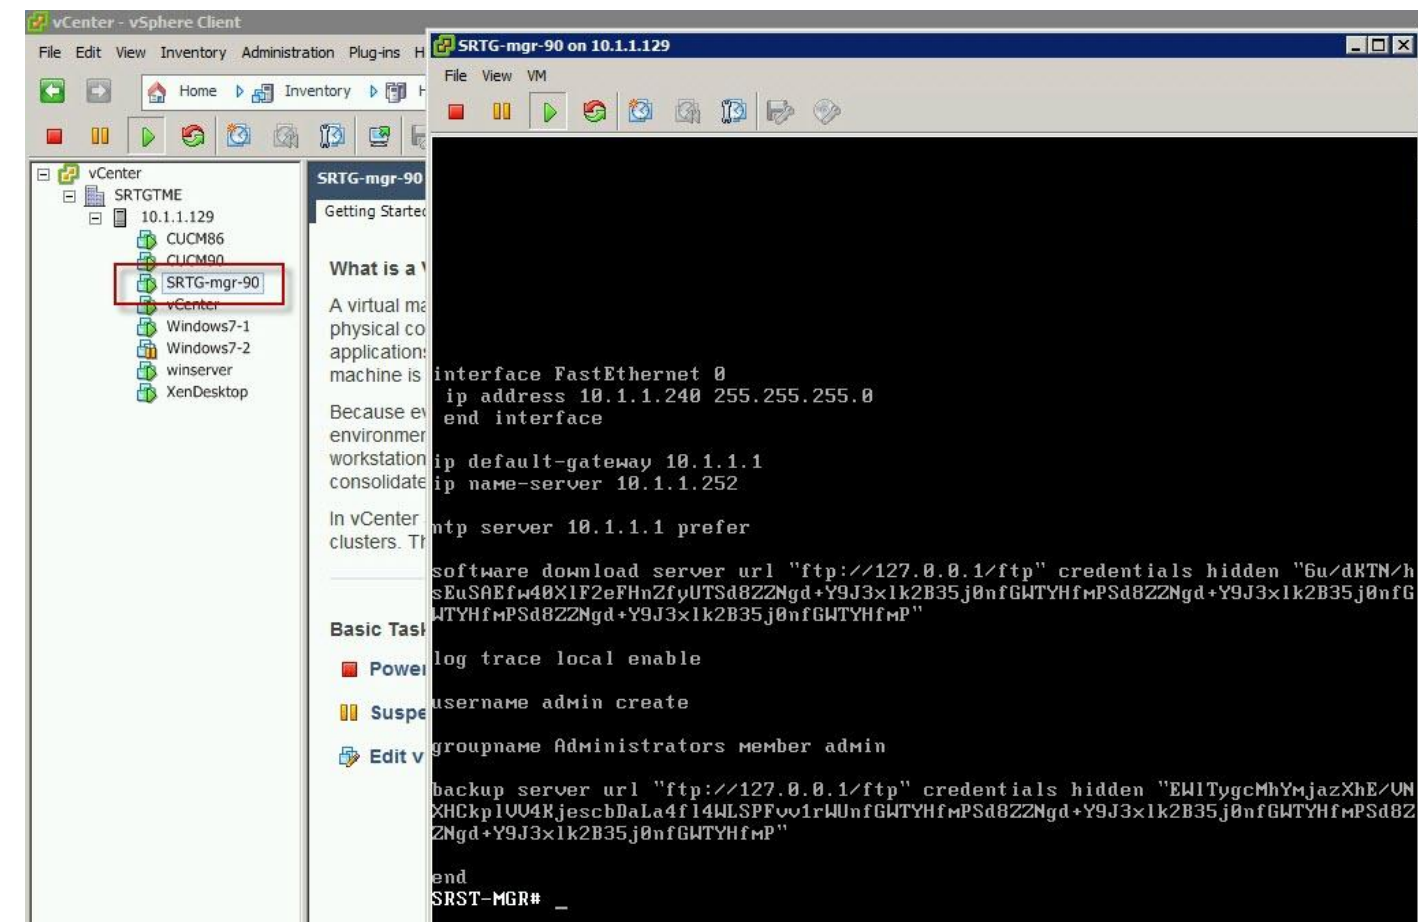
vCenter - vSphere Client

File Edit View Inventory Administration Plug-ins H

Home Inventory

vCenter
SRTGTME
10.1.1.129
CUCM86
CUCM90
SRTG-mgr-90
vCenter
Windows7-1
Windows7-2
winserver
XenDesktop

SRTG-mgr-90

Getting Startec

What is a \

A virtual ma
physical co
application
machine is

Because ev
environmer
workstation
consolidate

In vCenter
clusters. Th

Basic Task

Powe

Suspe

Edit v

SRTG-mgr-90 on 10.1.1.129

File View VM

interface FastEthernet 0
 ip address 10.1.1.240 255.255.255.0
 end interface

ip default-gateway 10.1.1.1
ip name-server 10.1.1.252

ntp server 10.1.1.1 prefer

software download server url "ftp://127.0.0.1/ftp" credentials hidden "6u/dKTN/hsEuSAEfw40XlF2eFHnZfyUTSd8ZZNgd+Y9J3xlk2B35j0nfGWTYHfмPSd8ZZNgd+Y9J3xlk2B35j0nfGWTYHfмPSd8ZZNgd+Y9J3xlk2B35j0nfGWTYHfмP"

log trace local enable

username admin create

groupname Administrators member admin

backup server url "ftp://127.0.0.1/ftp" credentials hidden "EWlTygcMhYмjazXhE/UNXHCkplUU4KjescbDaLa4fl4WLSPFvv1rWUnfGWTYHfмPSd8ZZNgd+Y9J3xlk2B35j0nfGWTYHfмPSd8ZZNgd+Y9J3xlk2B35j0nfGWTYHfмP"

end
SRST-MGR# _